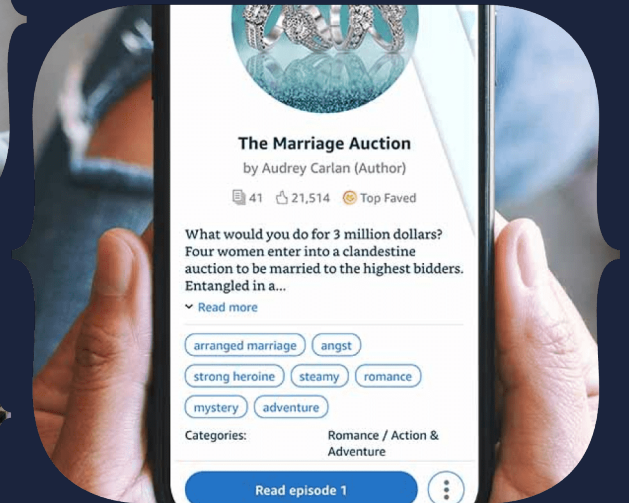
The Marriage Auction

by Audrey Carlan (Author)

41 21,514 Top Faved

What would you do for 3 million dollars? Four women enter into a clandestine auction to be married to the highest bidders. Entangled in a...

Read more

arranged marriage angst

strong heroine steamy romance

mystery adventure

Categories: Romance / Action & Adventure

Read episode 1